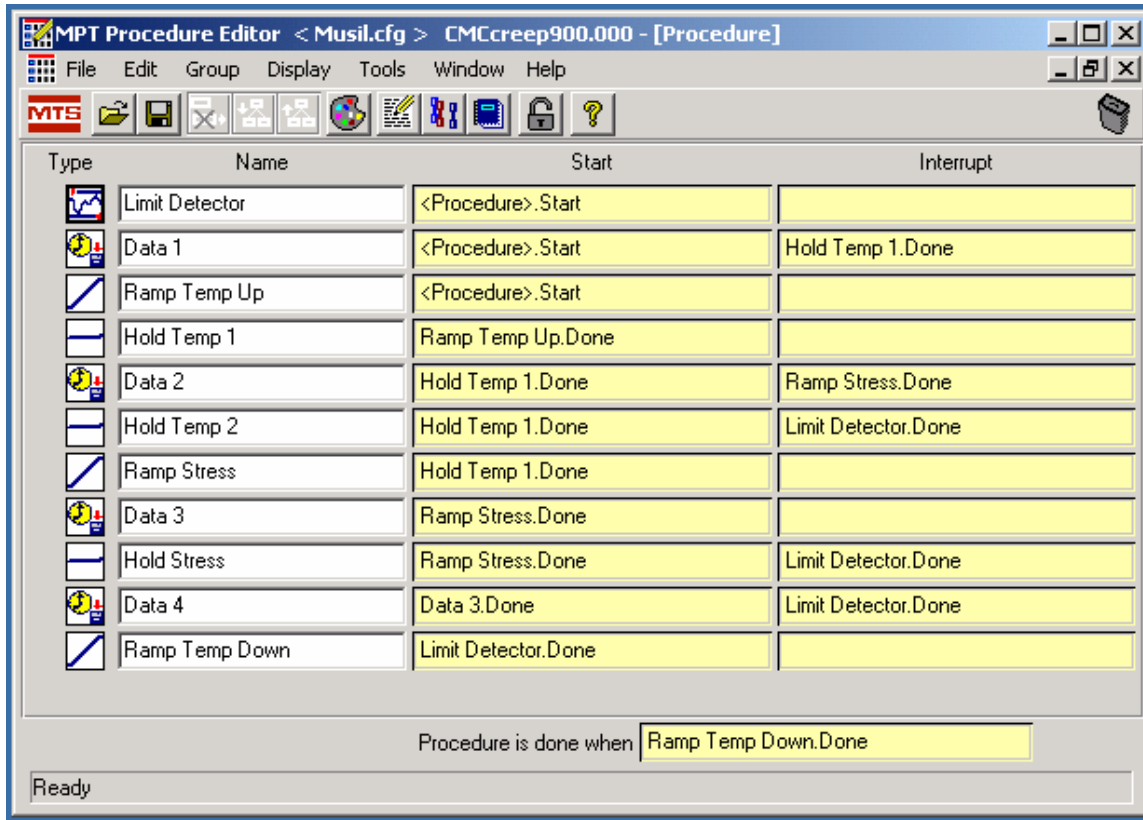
MPT Procedure Editor < Musil.cfg > CMCcreep900.000 - [Procedure]

File Edit Group Display Tools Window Help

MTS

| Type | Name | Start | Interrupt |
|---|---|---|---|
| | Limit Detector | <Procedure>.Start | |
| | Data 1 | <Procedure>.Start | Hold Temp 1.Done |
| | Ramp Temp Up | <Procedure>.Start | |
| | Hold Temp 1 | Ramp Temp Up.Done | |
| | Data 2 | Hold Temp 1.Done | Ramp Stress.Done |
| | Hold Temp 2 | Hold Temp 1.Done | Limit Detector.Done |
| | Ramp Stress | Hold Temp 1.Done | |
| | Data 3 | Ramp Stress.Done | |
| | Hold Stress | Ramp Stress.Done | Limit Detector.Done |
| | Data 4 | Data 3.Done | Limit Detector.Done |
| | Ramp Temp Down | Limit Detector.Done | |

Procedure is done when Ramp Temp Down.Done

Ready